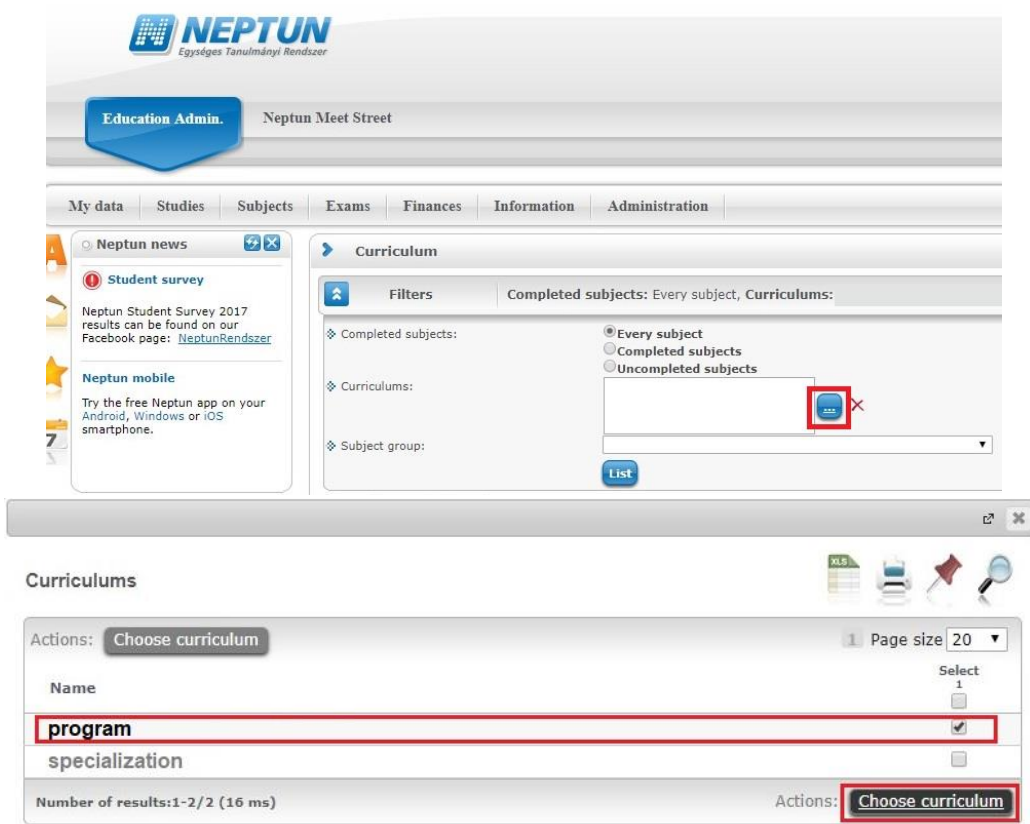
NEPTUN
Egységes Tanulmányi Rendszer

Education Admin.
Neptun Meet Street

My data | Studies | Subjects | Exams | Finances | Information | Administration

Neptun news

Student survey

Neptun Student Survey 2017 results can be found on our Facebook page: NeptunRendszer

Neptun mobile

Try the free Neptun app on your Android, Windows or iOS smartphone.

Curriculum

Filters
Completed subjects: Every subject, Curriculums:

Completed subjects:
Every subject
Completed subjects
Uncompleted subjects

Curriculums:

Subject group:

List

Curriculums

Actions: Choose curriculum
1 Page size 20

| Name | Select 1 |
|---|---|
| program | ✔ |
| specialization | |

Number of results:1-2/2 (16 ms)
Actions: Choose curriculum